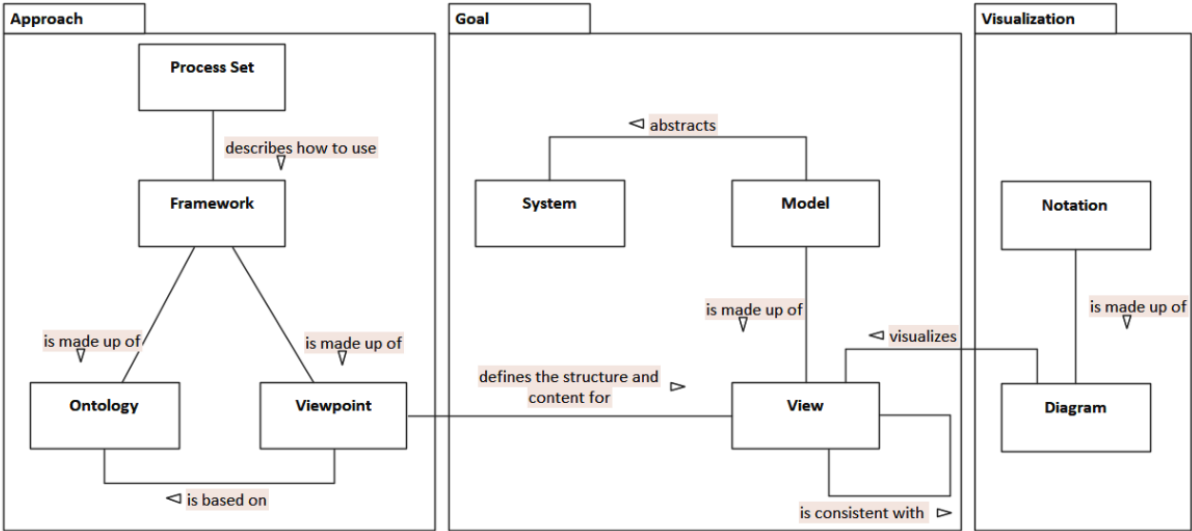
Approach

Process Set

describes how to use

Framework

is made up of

is made up of

Ontology

Viewpoint

is based on

Goal

abstracts

System

Model

is made up of

defines the structure and content for

View

is consistent with

Visualization

Notation

is made up of

visualizes

Diagram